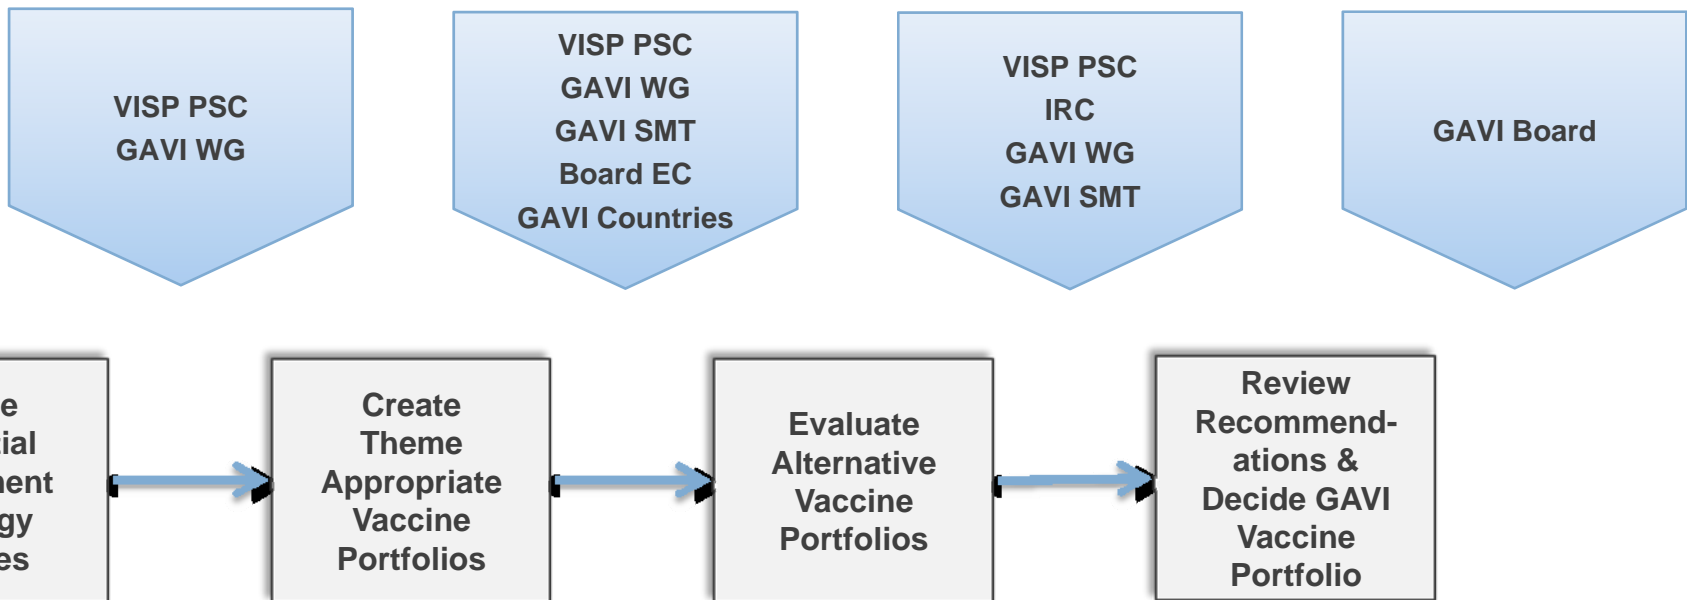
VISP PSC
GAVI WG

VISP PSC
GAVI WG
GAVI SMT
Board EC
GAVI Countries

VISP PSC
IRC
GAVI WG
GAVI SMT

GAVI Board

e
ial
ent
gy
es

Create Theme Appropriate Vaccine Portfolios

Evaluate Alternative Vaccine Portfolios

Review Recommendations & Decide GAVI Vaccine Portfolio